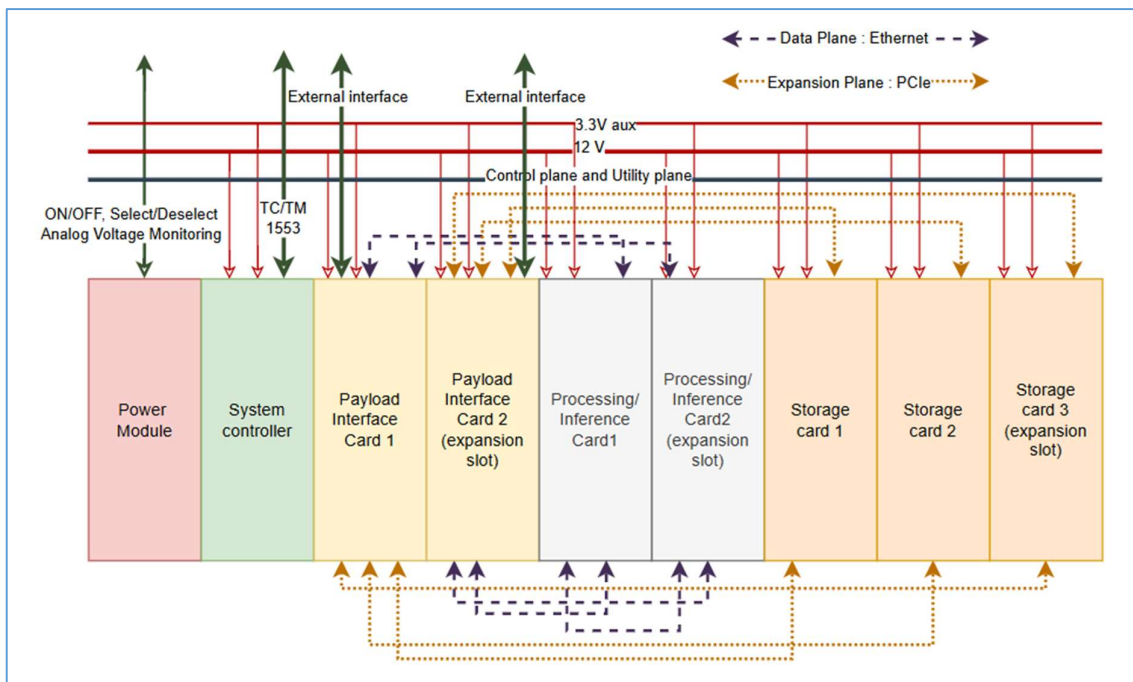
Data Plane : Ethernet

Expansion Plane : PCIe

External interface

External interface

3.3V aux

12 V

Control plane and Utility plane

ON/OFF, Select/Deselect
Analog Voltage Monitoring

TC/TM
1553

Power Module

System controller

Payload Interface Card 1

Payload Interface Card 2 (expansion slot)

Processing/ Inference Card1

Processing/ Inference Card2 (expansion slot)

Storage card 1

Storage card 2

Storage card 3 (expansion slot)